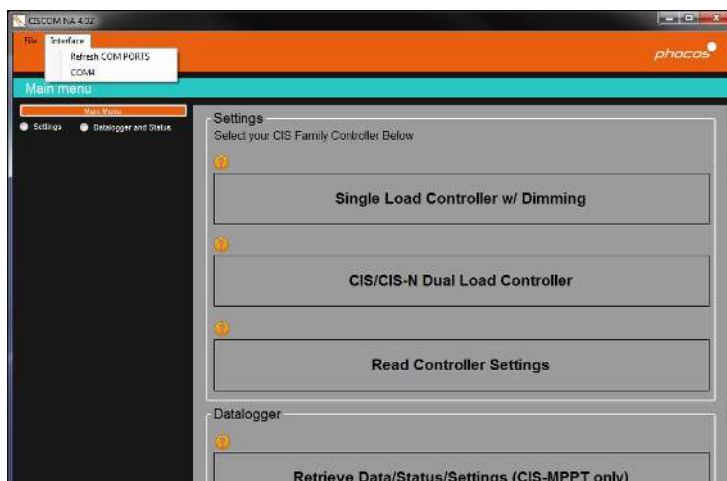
CISCOM NA 4.32

File Interface

Refresh COM PORTS

COM4

phocos

Main menu

Main Menu

Settings Datalogger and Status

Settings

Select your CIS Family Controller Below

Single Load Controller w/ Dimming

CIS/CIS-N Dual Load Controller

Read Controller Settings

Datalogger

Retrieve Data/Status/Settings (CIS-MPPT only)